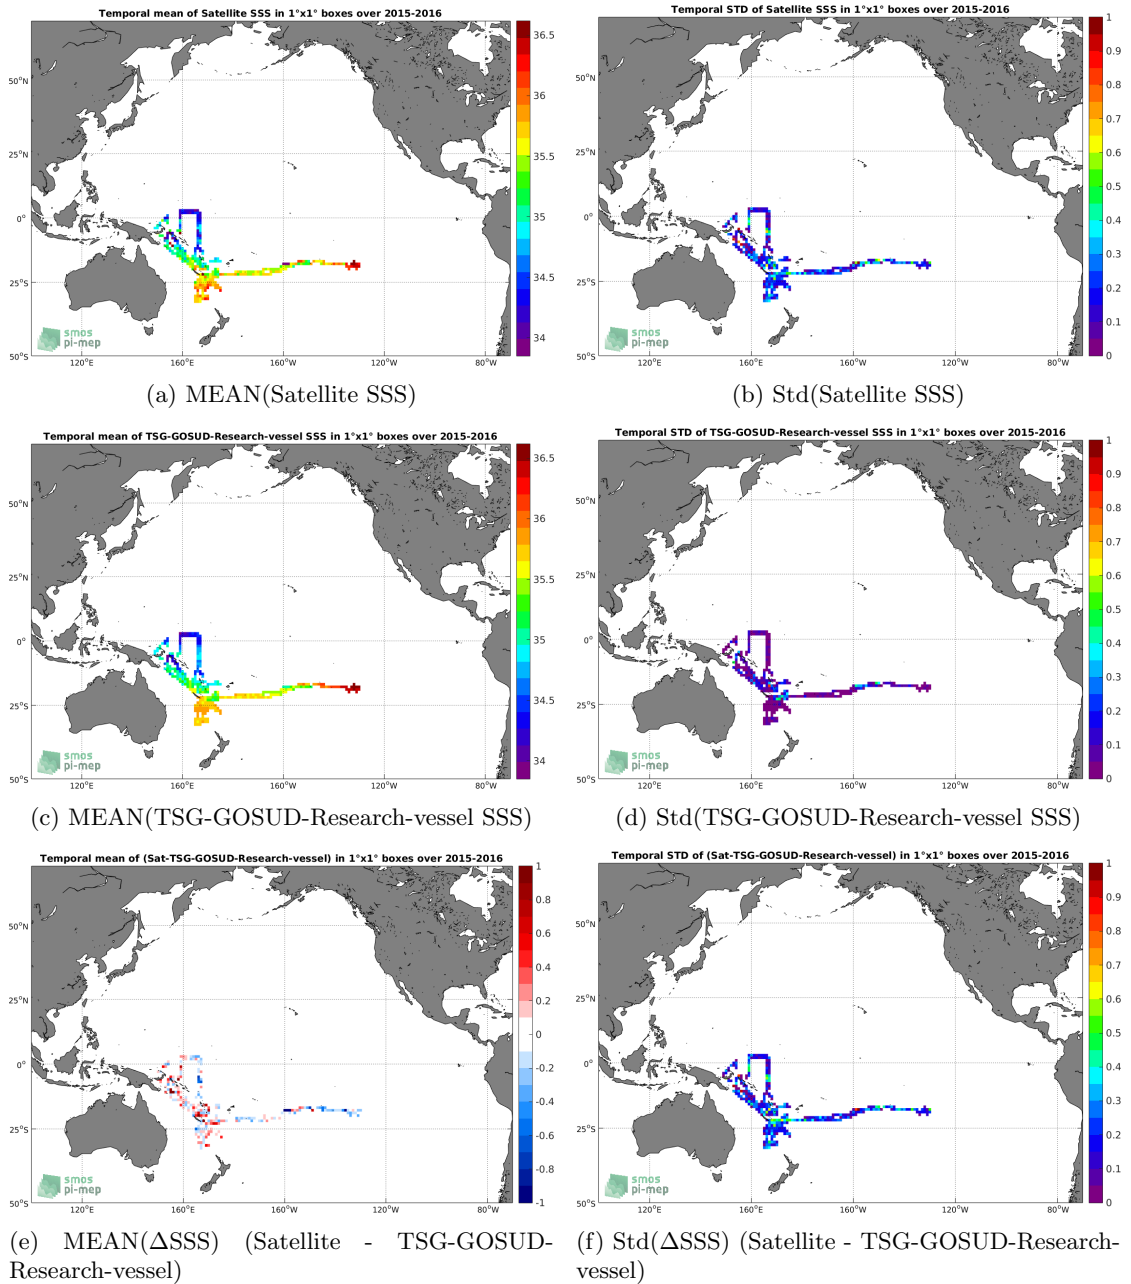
Temporal mean of Satellite SSS in 1°x1° boxes over 2015-2016

50°N
25°N
0°
25°S
50°S
120°E 160°E 160°W 120°W 80°W

36.5
36
35.5
35
34.5
34

smos
pi-mep

(a) MEAN(Satellite SSS)

Temporal STD of Satellite SSS in 1°x1° boxes over 2015-2016

50°N
25°N
0°
25°S
50°S
120°E 160°E 160°W 120°W 80°W

1
0.9
0.8
0.7
0.6
0.5
0.4
0.3
0.2
0.1
0

smos
pi-mep

(b) Std(Satellite SSS)

Temporal mean of TSG-GOSUD-Research-vessel SSS in 1°x1° boxes over 2015-2016

50°N
25°N
0°
25°S
50°S
120°E 160°E 160°W 120°W 80°W

36.5
36
35.5
35
34.5
34

smos
pi-mep

(c) MEAN(TSG-GOSUD-Research-vessel SSS)

Temporal STD of TSG-GOSUD-Research-vessel SSS in 1°x1° boxes over 2015-2016

50°N
25°N
0°
25°S
50°S
120°E 160°E 160°W 120°W 80°W

1
0.9
0.8
0.7
0.6
0.5
0.4
0.3
0.2
0.1
0

smos
pi-mep

(d) Std(TSG-GOSUD-Research-vessel SSS)

Temporal mean of (Sat-TSG-GOSUD-Research-vessel) in 1°x1° boxes over 2015-2016

50°N
25°N
0°
25°S
50°S
120°E 160°E 160°W 120°W 80°W

1
0.8
0.6
0.4
0.2
0
-0.2
-0.4
-0.6
-0.8
-1

smos
pi-mep

(e) MEAN(ΔSSS) (Satellite - TSG-GOSUD-Research-vessel)

Temporal STD of (Sat-TSG-GOSUD-Research-vessel) in 1°x1° boxes over 2015-2016

50°N
25°N
0°
25°S
50°S
120°E 160°E 160°W 120°W 80°W

1
0.9
0.8
0.7
0.6
0.5
0.4
0.3
0.2
0.1
0

smos
pi-mep

(f) Std(ΔSSS) (Satellite - TSG-GOSUD-Research-vessel)